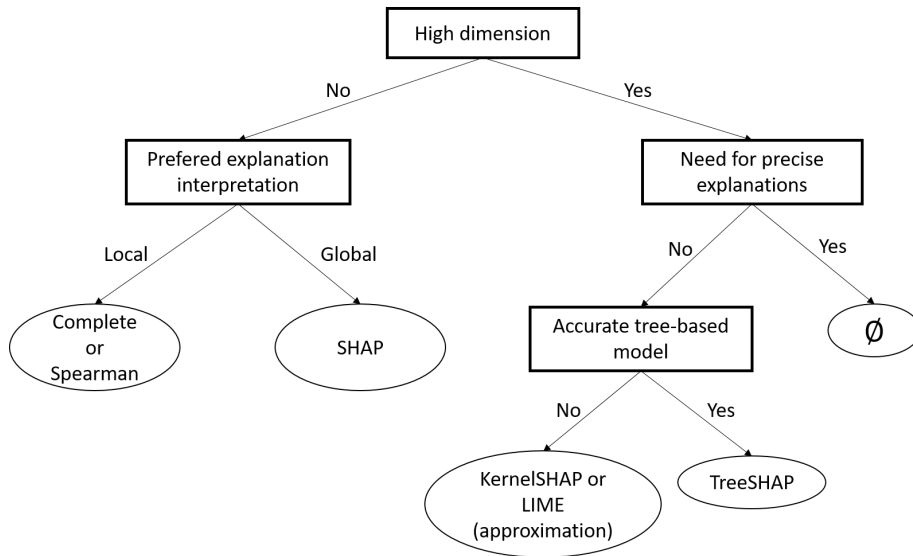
High dimension

No

Yes

Prefered explanation interpretation

Need for precise explanations

Local

Global

No

Yes

Complete or Spearman

SHAP

Accurate tree-based model

$\emptyset$

No

Yes

KernelSHAP or LIME (approximation)

TreeSHAP